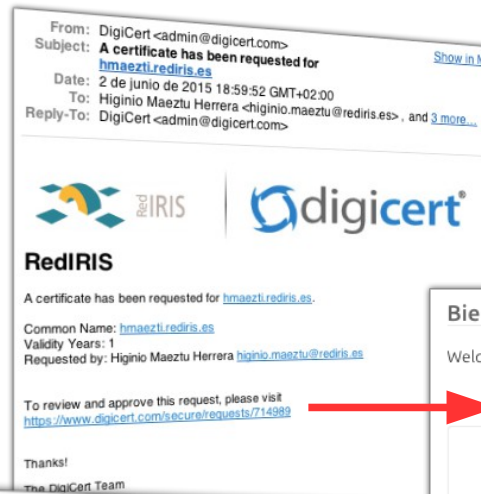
From: DigiCert <admin@digicert.com>
Subject: A certificate has been requested for hmaezti.rediris.es
Show in M
Date: 2 de junio de 2015 18:59:52 GMT+02:00
To: Higinio Maeztu Herrera <higinio.maeztu@rediris.es>, and 3 more...
Reply-To: DigiCert <admin@digicert.com>

Red IRIS

digicert®

RedIRIS

A certificate has been requested for hmaezti.rediris.es.

Common Name: hmaezti.rediris.es
Validity Years: 1
Requested by: Higinio Maeztu Herrera higinio.maeztu@rediris.es

To review and approve this request, please visit
https://www.digicert.com/secure/requests/714989

Thanks!

The DigiCert Team

Bie

Welc